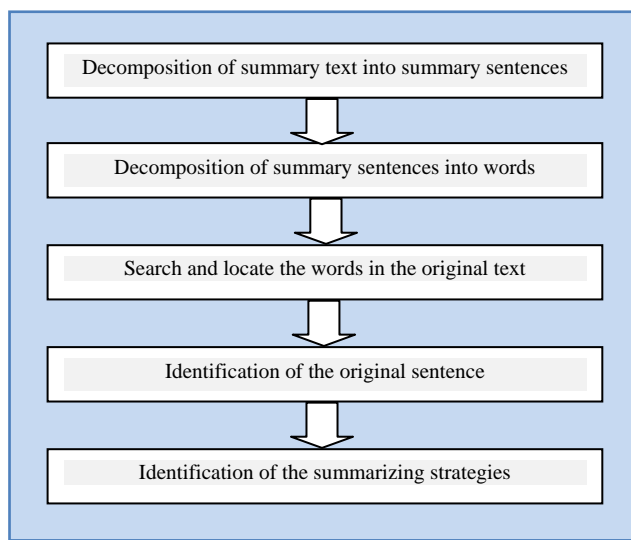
Decomposition of summary text into summary sentences

Decomposition of summary sentences into words

Search and locate the words in the original text

Identification of the original sentence

Identification of the summarizing strategies